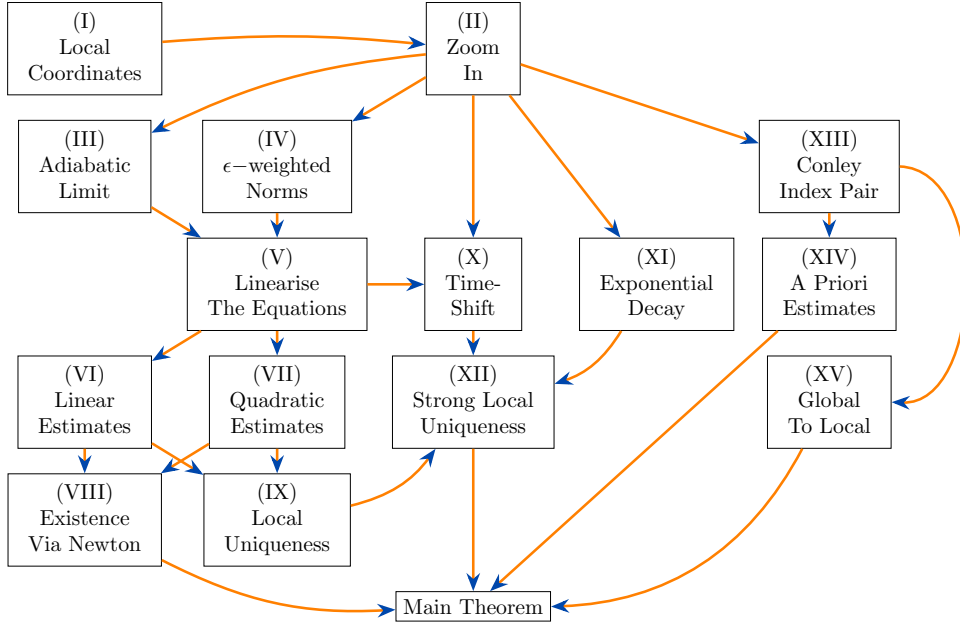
(I) Local Coordinates

(II) Zoom In

(III) Adiabatic Limit

(IV) $\epsilon$−weighted Norms

(XIII) Conley Index Pair

(V) Linearise The Equations

(X) Time-Shift

(XI) Exponential Decay

(XIV) A Priori Estimates

(VI) Linear Estimates

(VII) Quadratic Estimates

(XII) Strong Local Uniqueness

(XV) Global To Local

(VIII) Existence Via Newton

(IX) Local Uniqueness

Main Theorem